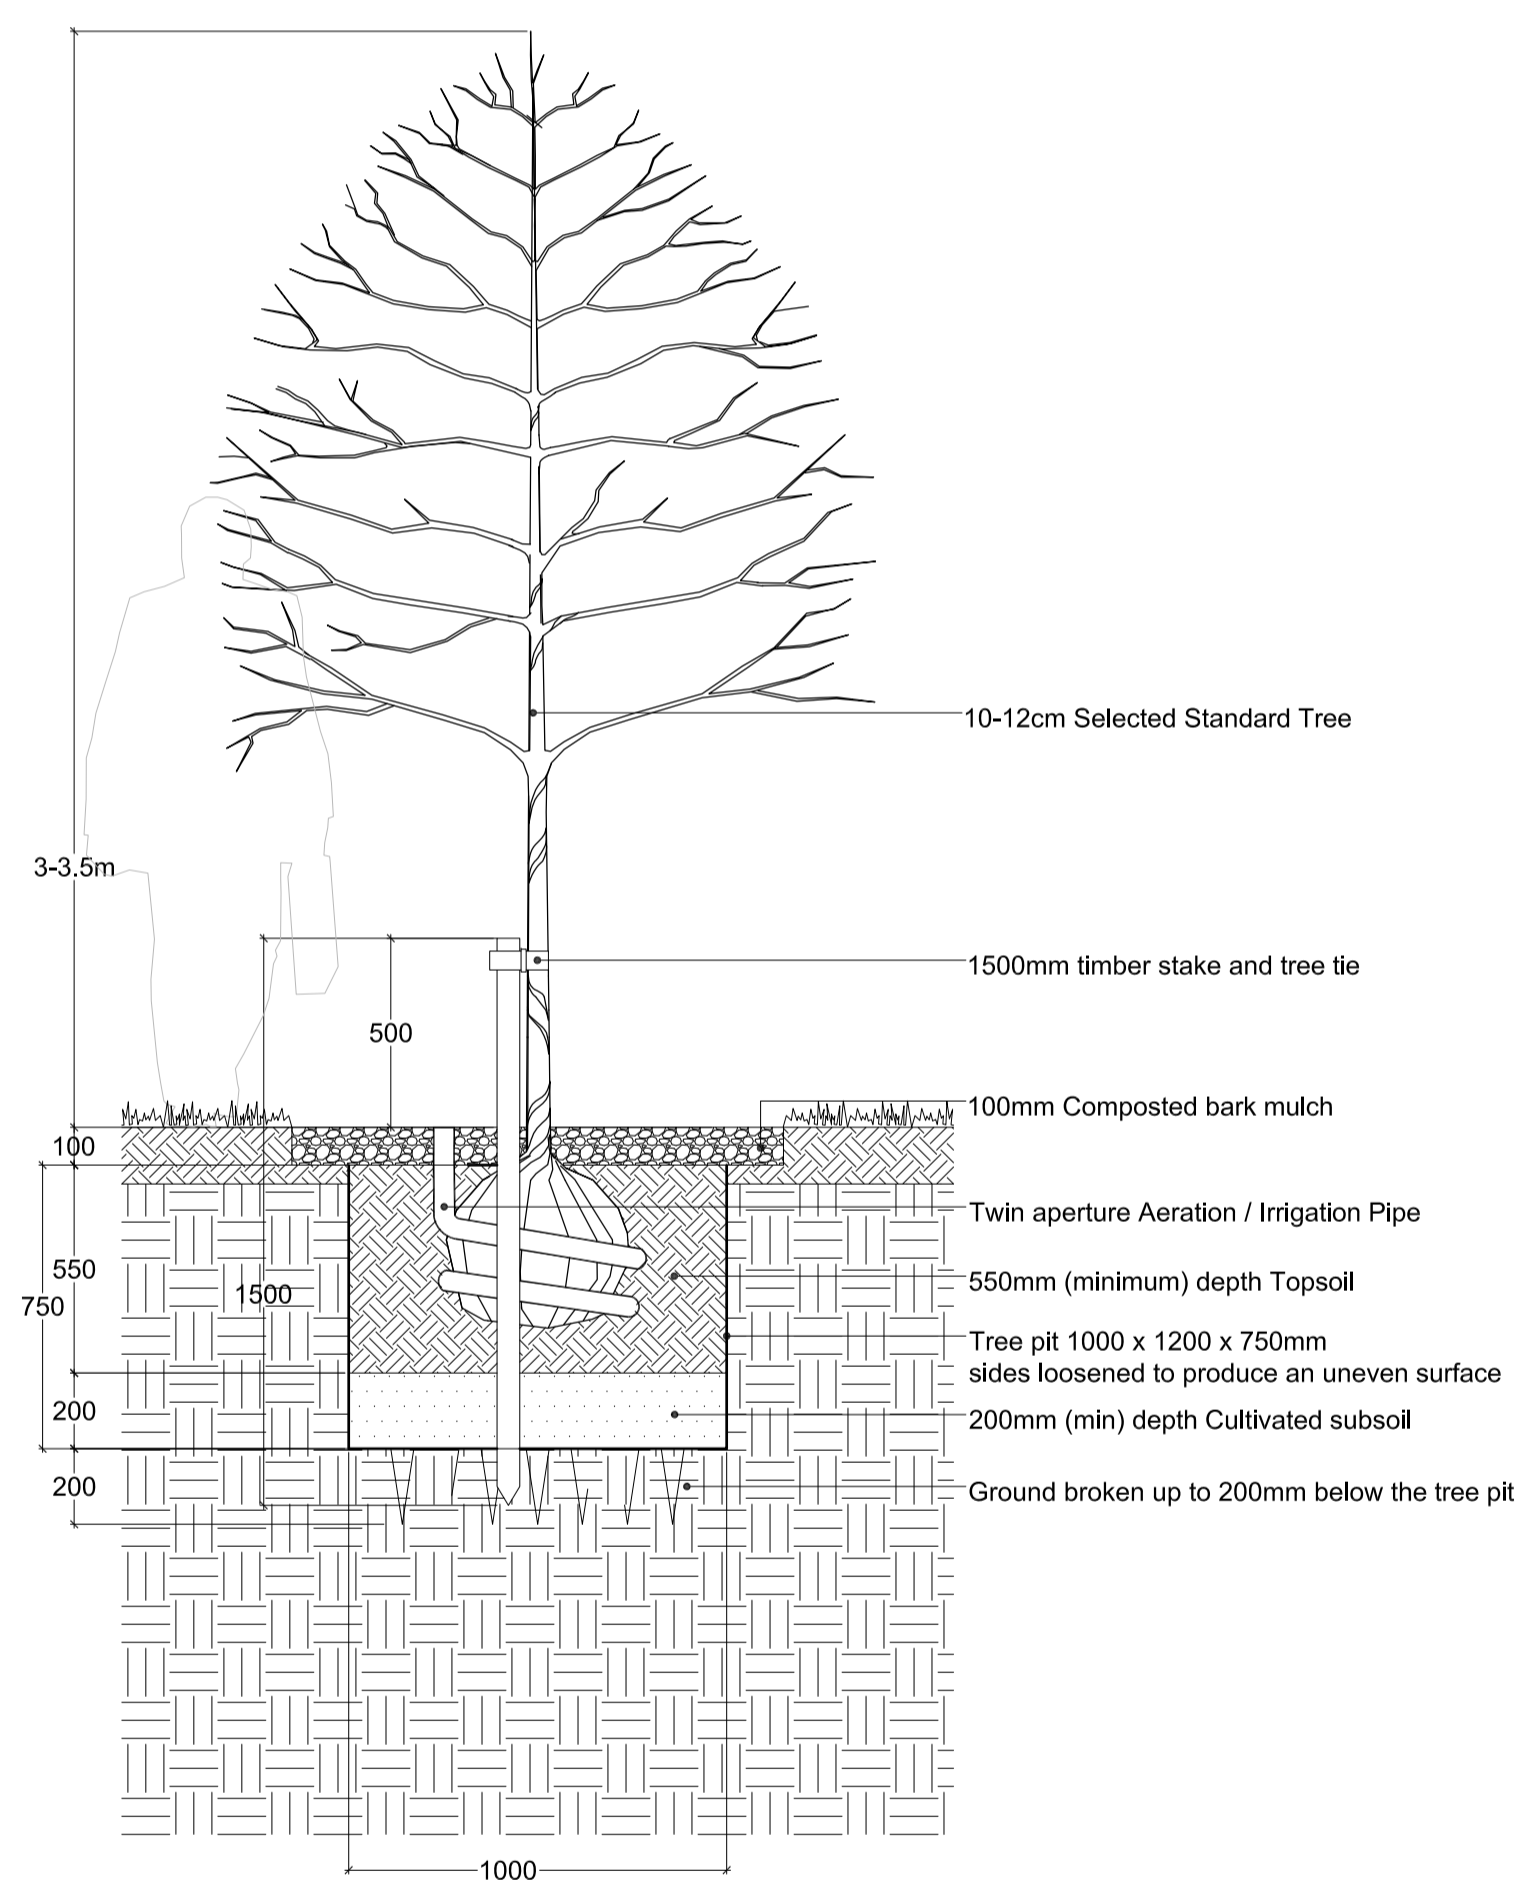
10-12cm Selected Standard Tree

3-3.5m

1500mm timber stake and tree tie

500

100mm Composted bark mulch

100

Twin aperture Aeration / Irrigation Pipe

550

750

1500

550mm (minimum) depth Topsoil

Tree pit 1000 x 1200 x 750mm
sides loosened to produce an uneven surface

200

200mm (min) depth Cultivated subsoil

200

Ground broken up to 200mm below the tree pit

1000